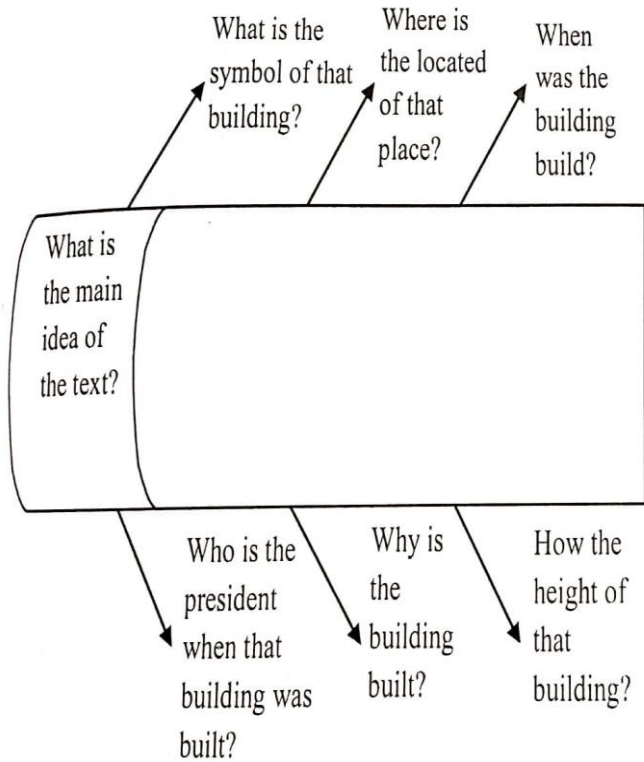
What is the symbol of that building?

Where is the located of that place?

When was the building build?

What is the main idea of the text?

Who is the president when that building was built?

Why is the building built?

How the height of that building?